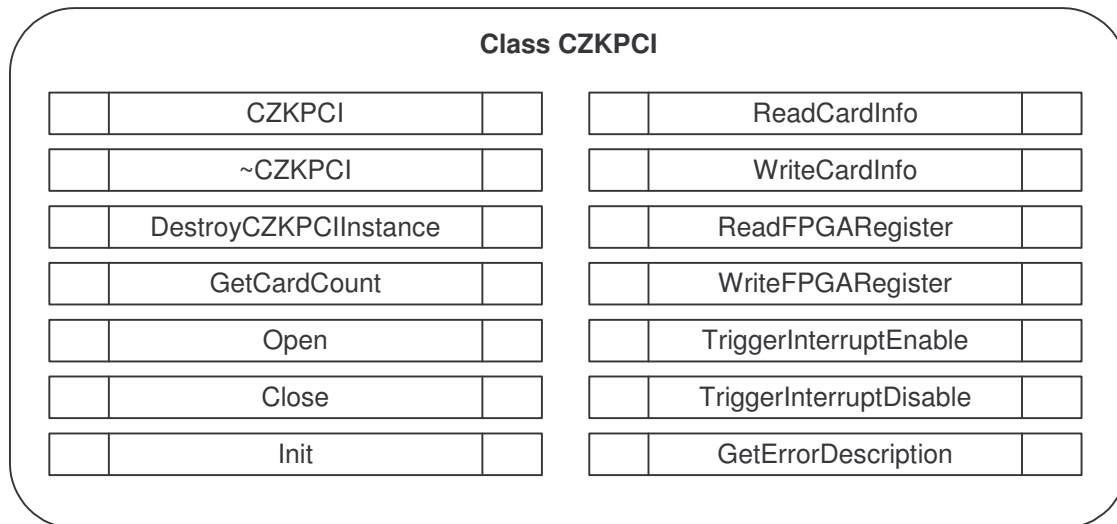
Class CZKPCI

CZKPCI

~CZKPCI

DestroyCZKPCIInstance

GetCardCount

Open

Close

Init

ReadCardInfo

WriteCardInfo

ReadFPGARegister

WriteFPGARegister

TriggerInterruptEnable

TriggerInterruptDisable

GetErrorDescription